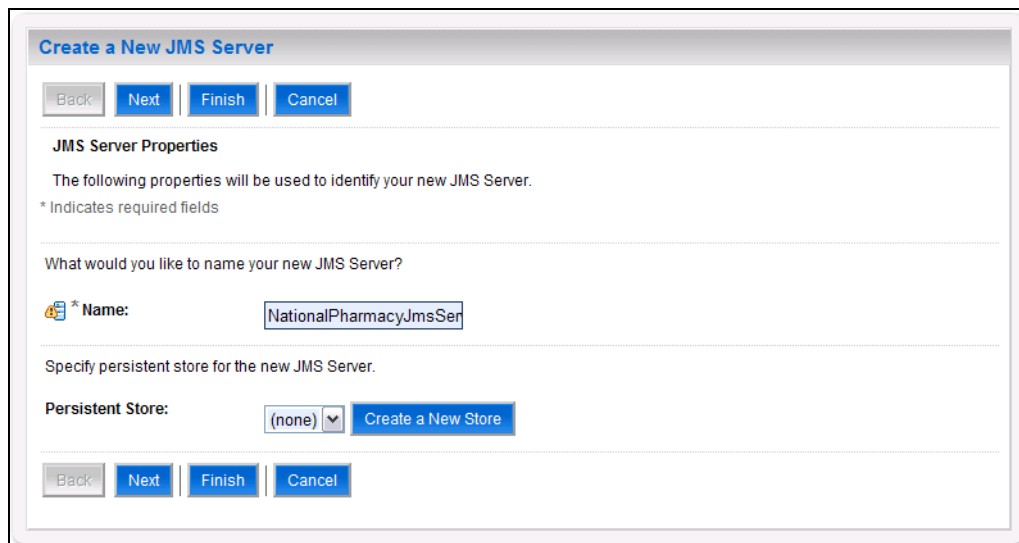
Create a New JMS Server

Back Next Finish Cancel

JMS Server Properties

The following properties will be used to identify your new JMS Server.

* Indicates required fields

What would you like to name your new JMS Server?

* Name: NationalPharmacyJmsSer

Specify persistent store for the new JMS Server.

Persistent Store: (none) Create a New Store

Back Next Finish Cancel